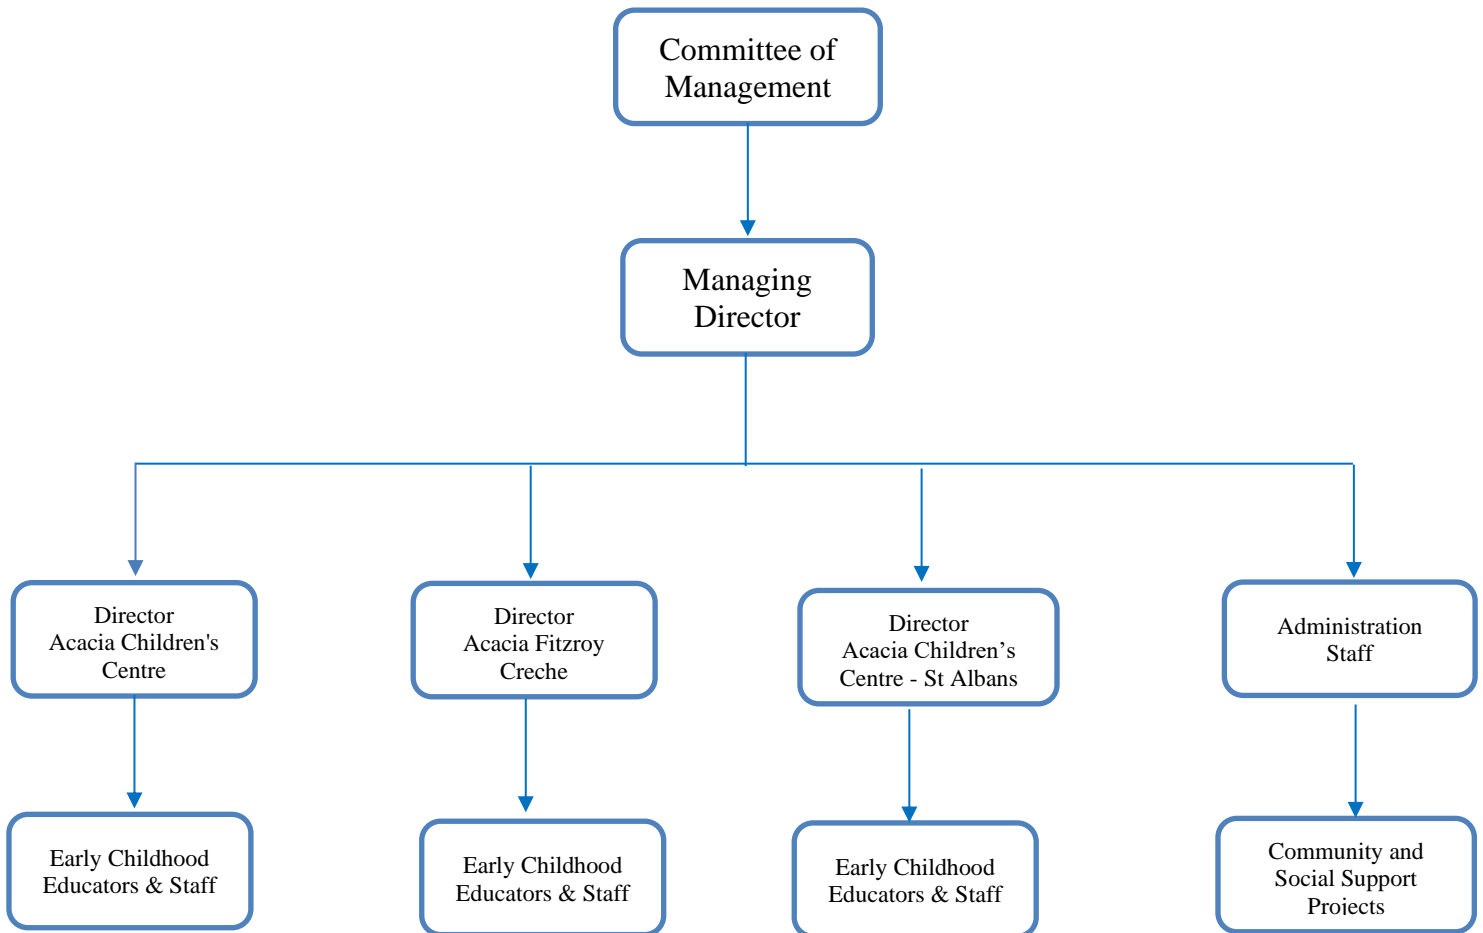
Committee of Management

Managing Director

Director Acacia Children's Centre

Director Acacia Fitzroy Creche

Director Acacia Children’s Centre - St Albans

Administration Staff

Early Childhood Educators & Staff

Early Childhood Educators & Staff

Early Childhood Educators & Staff

Community and Social Support Projects